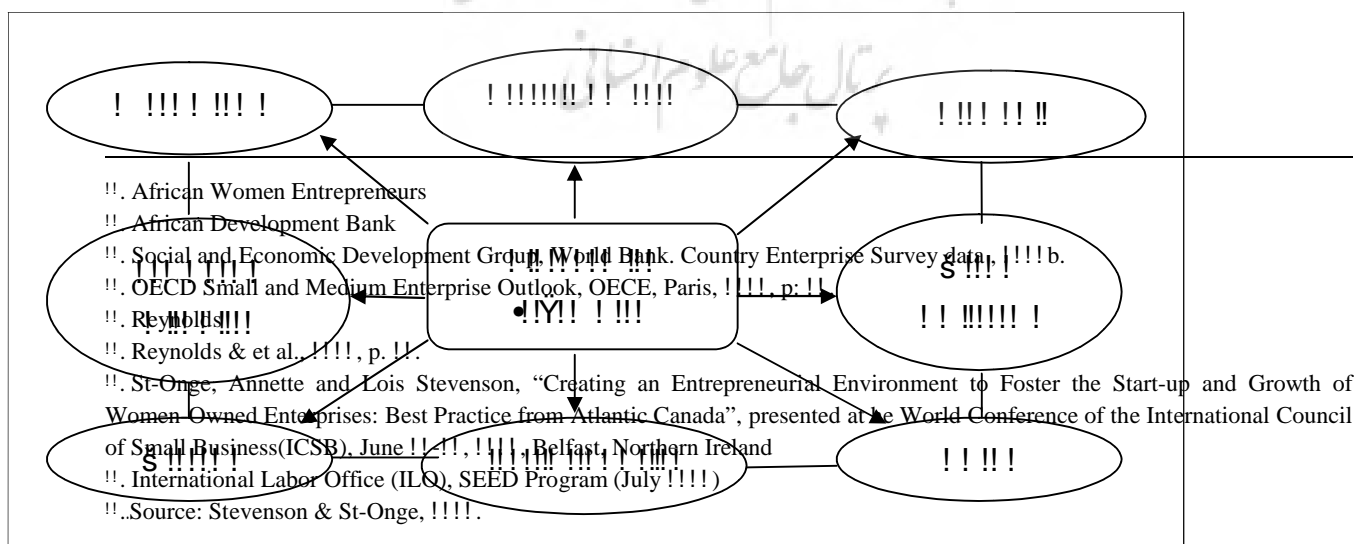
! !!! ! !!! !

! !!!!!!! ! ! !!!!

! !!! !! !!

!!. African Women Entrepreneurs

!!. African Development Bank

!!. Social and Economic Development Group, World Bank. Country Enterprise Survey data, !!!! b.

!!. OECD Small and Medium Enterprise Outlook, OECE, Paris, !!!!, p: !!.

!!. Reynolds

!!. Reynolds & et al., !!!!, p. !!.

!!. St-Onge, Annette and Lois Stevenson, "Creating an Entrepreneurial Environment to Foster the Start-up and Growth of Women-Owned Enterprises: Best Practice from Atlantic Canada", presented at he World Conference of the International Council of Small Business(ICSB), June !!-!!, !!!!, Belfast, Northern Ireland

!!. International Labor Office (ILO), SEED Program (July !!!!)

!!..Source: Stevenson & St-Onge, !!!!.

!!! ! !!!! !

! !!! !!!!

! !!:!!!! !!!

•!!Y!! ! !!!

s !!! !

! ! !!!!!! !

s !!!!! !

!!! !!! !!!! ! !!!!

! ! !! !